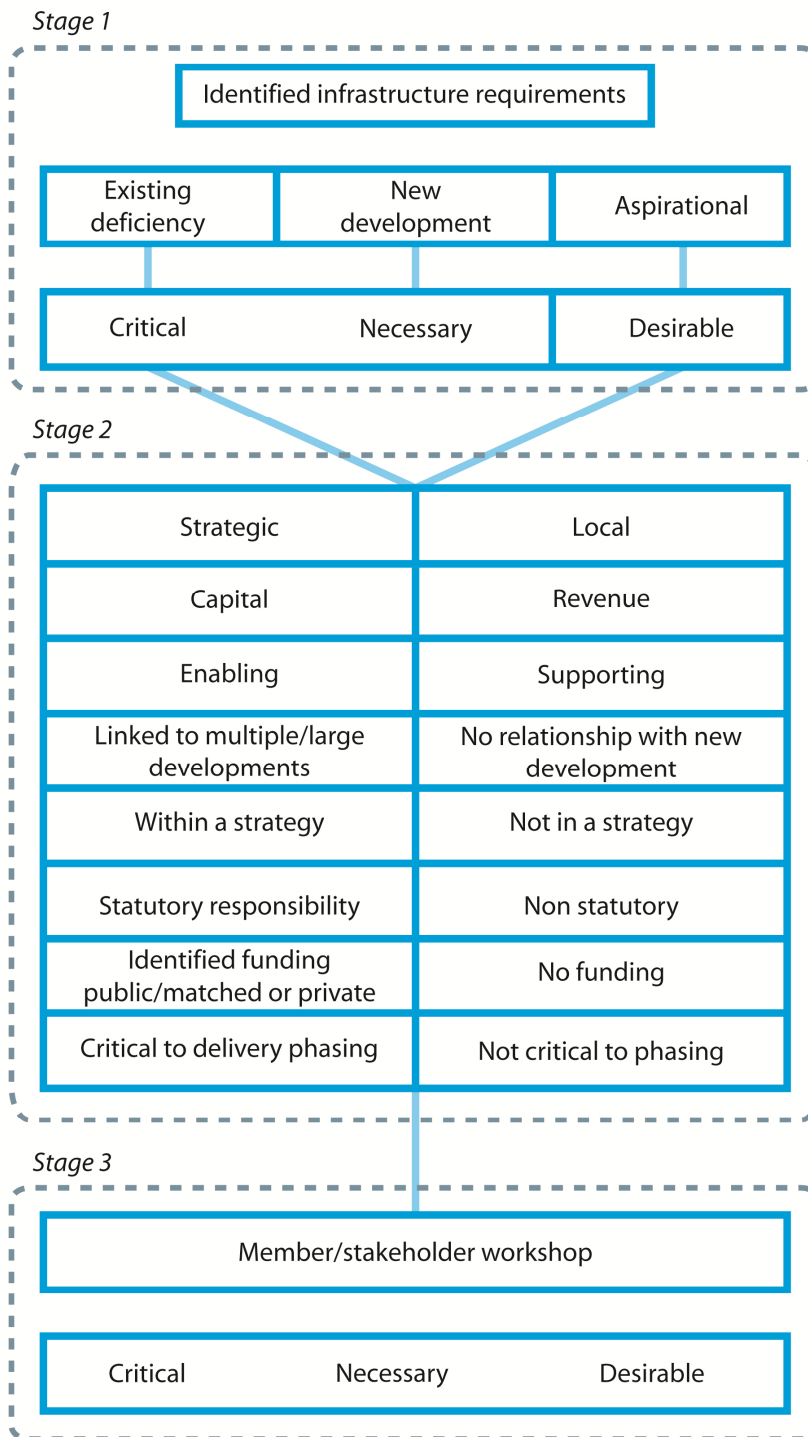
Stage 1

Identified infrastructure requirements

Existing deficiency | New development | Aspirational

Critical | Necessary | Desirable

Stage 2

| Strategic | Local |
|---|---|
| Capital | Revenue |
| Enabling | Supporting |
| Linked to multiple/large developments | No relationship with new development |
| Within a strategy | Not in a strategy |
| Statutory responsibility | Non statutory |
| Identified funding public/matched or private | No funding |
| Critical to delivery phasing | Not critical to phasing |

Stage 3

Member/stakeholder workshop

Critical | Necessary | Desirable